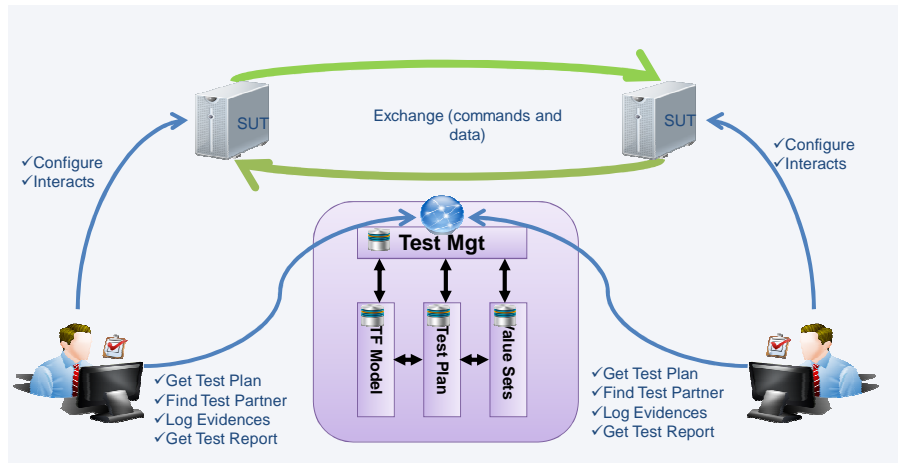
SUT

Exchange (commands and data)

SUT

✓Configure
✓Interacts

✓Configure
✓Interacts

Test Mgt

TF Model

Test Plan

Value Sets

✓Get Test Plan
✓Find Test Partner
✓Log Evidences
✓Get Test Report

✓Get Test Plan
✓Find Test Partner
✓Log Evidences
✓Get Test Report